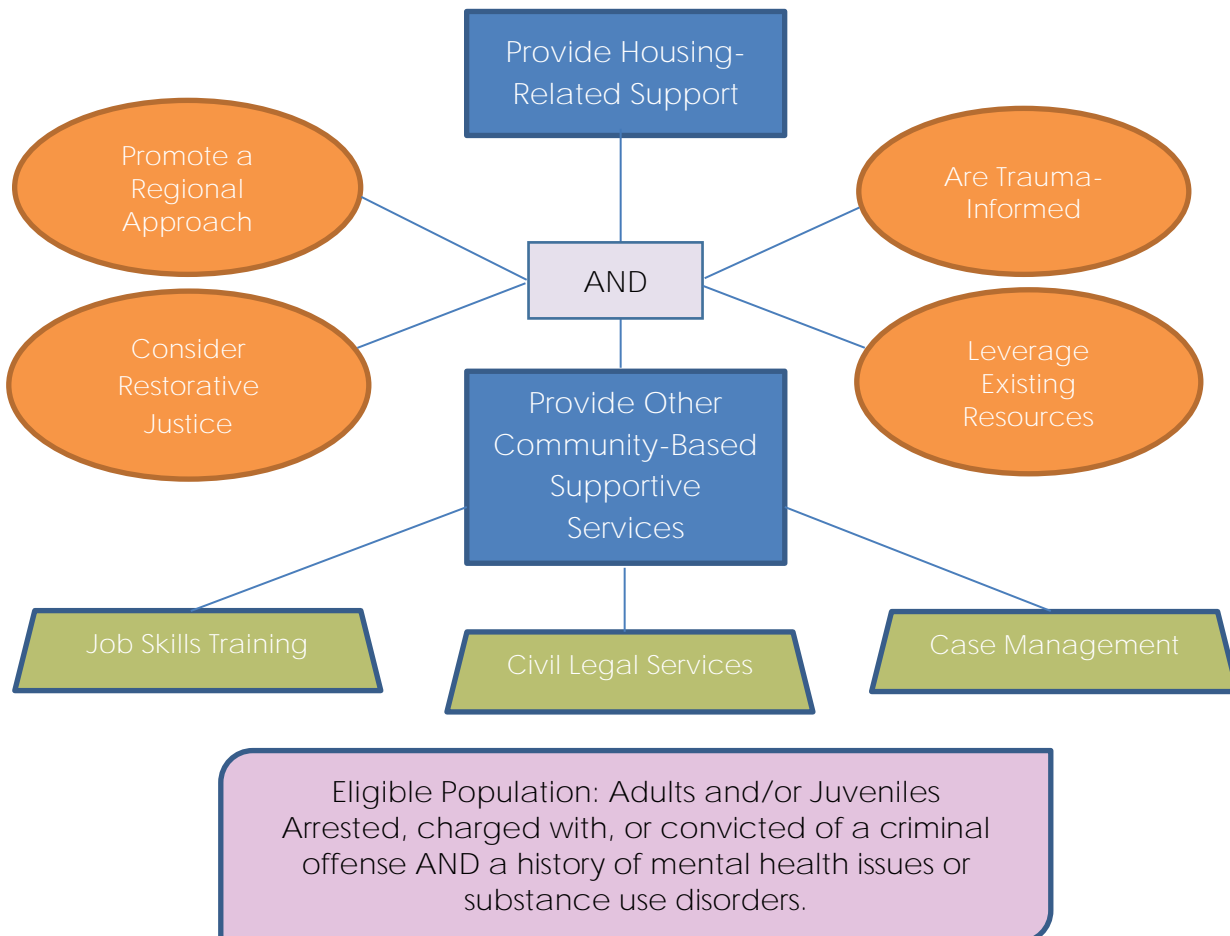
Provide Housing-Related Support

Promote a Regional Approach

Are Trauma-Informed

AND

Consider Restorative Justice

Leverage Existing Resources

Provide Other Community-Based Supportive Services

Job Skills Training

Civil Legal Services

Case Management

Eligible Population: Adults and/or Juveniles Arrested, charged with, or convicted of a criminal offense AND a history of mental health issues or substance use disorders.